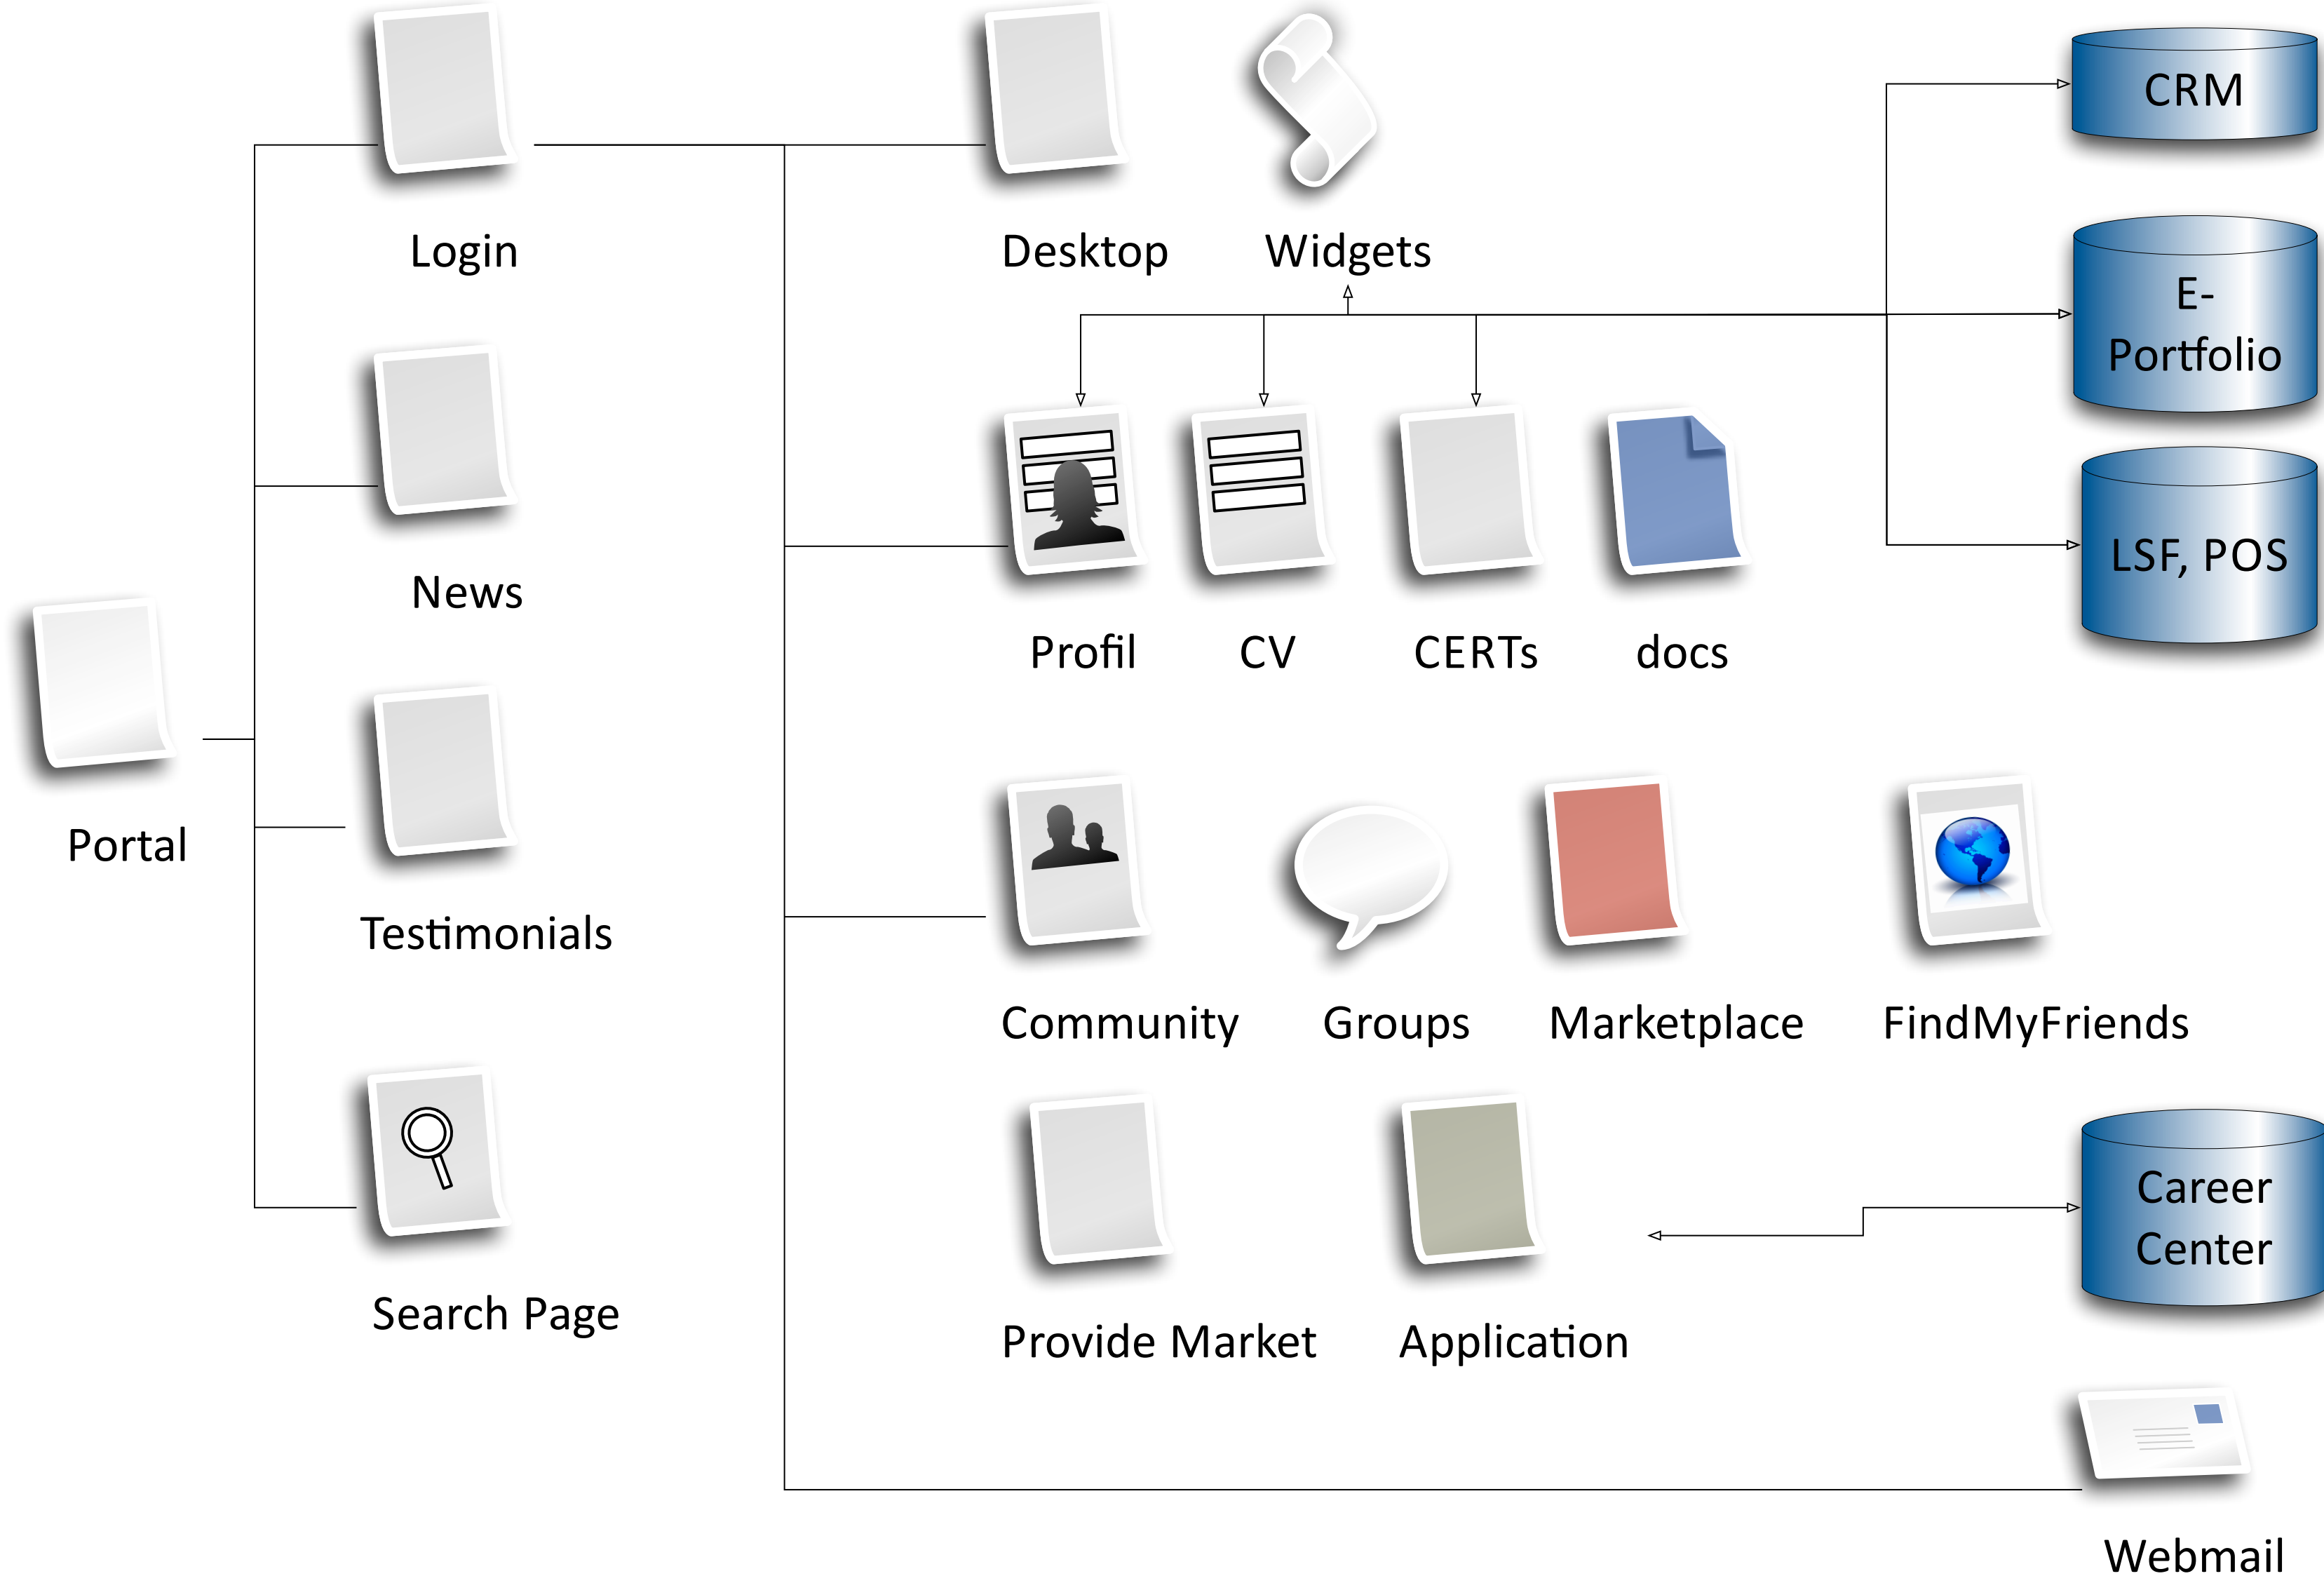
Login

Desktop

Widgets

CRM

E-Portfolio

LSF, POS

News

Profil

CV

CERTs

docs

Portal

Testimonials

Community

Groups

Marketplace

FindMyFriends

Search Page

Provide Market

Application

Career Center

Webmail